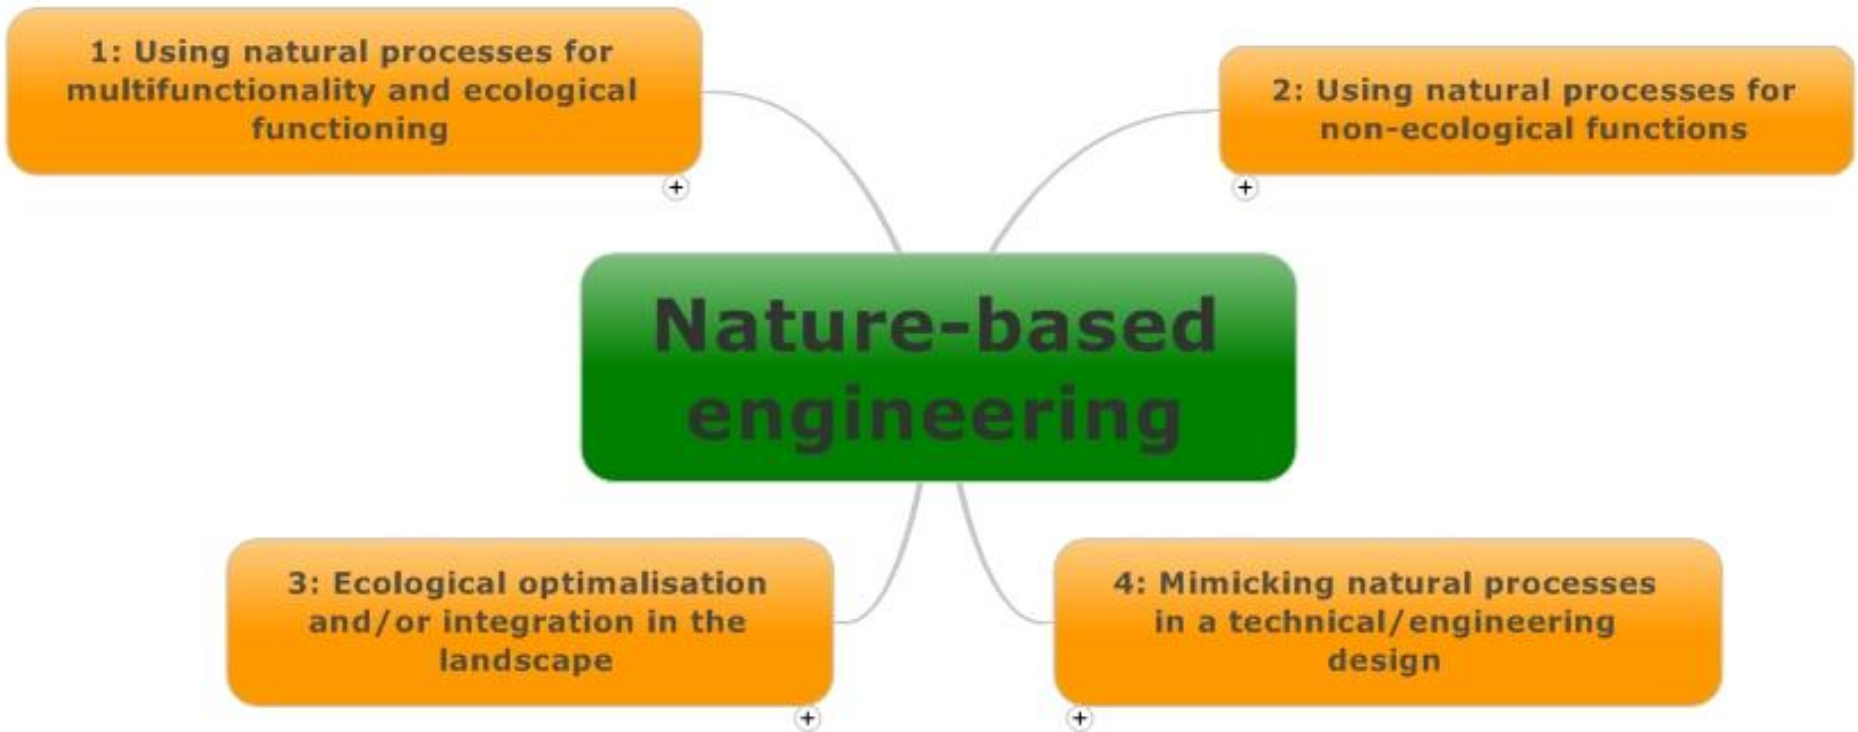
1: Using natural processes for multifunctionality and ecological functioning

+

2: Using natural processes for non-ecological functions

+

Nature-based engineering

3: Ecological optimalisation and/or integration in the landscape

+

4: Mimicking natural processes in a technical/engineering design

+